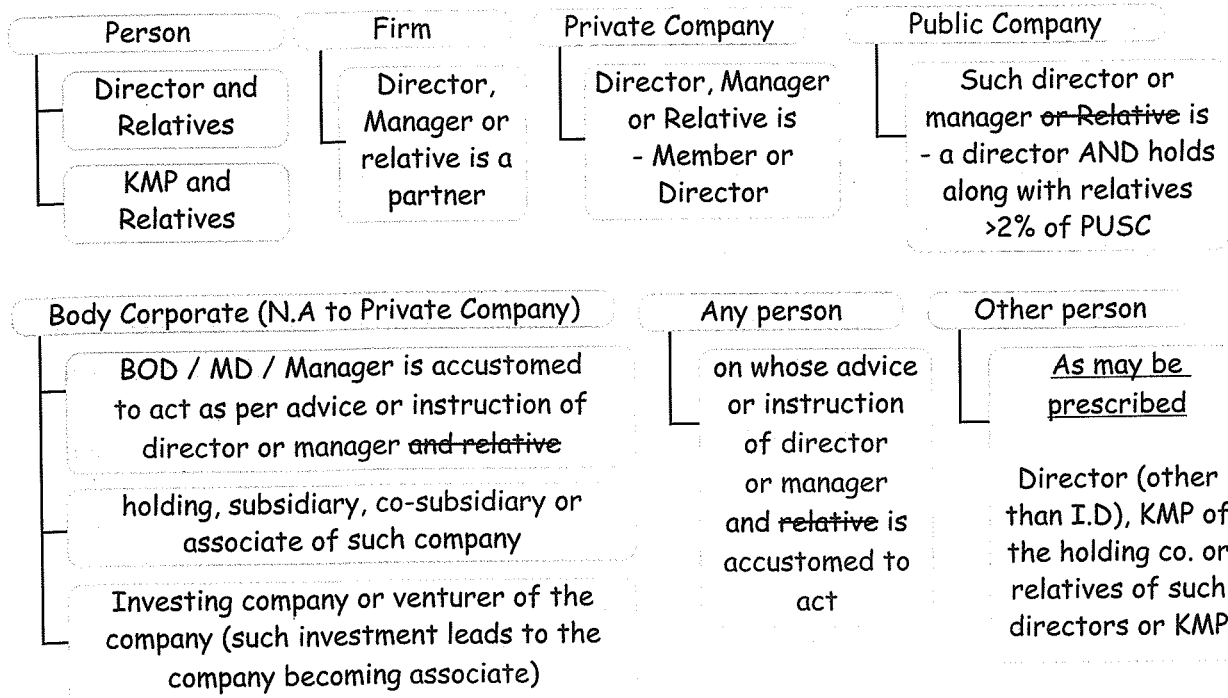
Person

Director and Relatives

KMP and Relatives

Firm

Director, Manager or relative is a partner

Private Company

Director, Manager or Relative is - Member or Director

Public Company

Such director or manager ~~or Relative~~ is - a director AND holds along with relatives >2% of PUSC

Body Corporate (N.A to Private Company)

BOD / MD / Manager is accustomed to act as per advice or instruction of director or manager ~~and relative~~

holding, subsidiary, co-subsidiary or associate of such company

Investing company or venturer of the company (such investment leads to the company becoming associate)

Any person

on whose advice or instruction of director or manager and ~~relative~~ is accustomed to act

Other person

As may be prescribed

Director (other than I.D), KMP of the holding co. or relatives of such directors or KMP